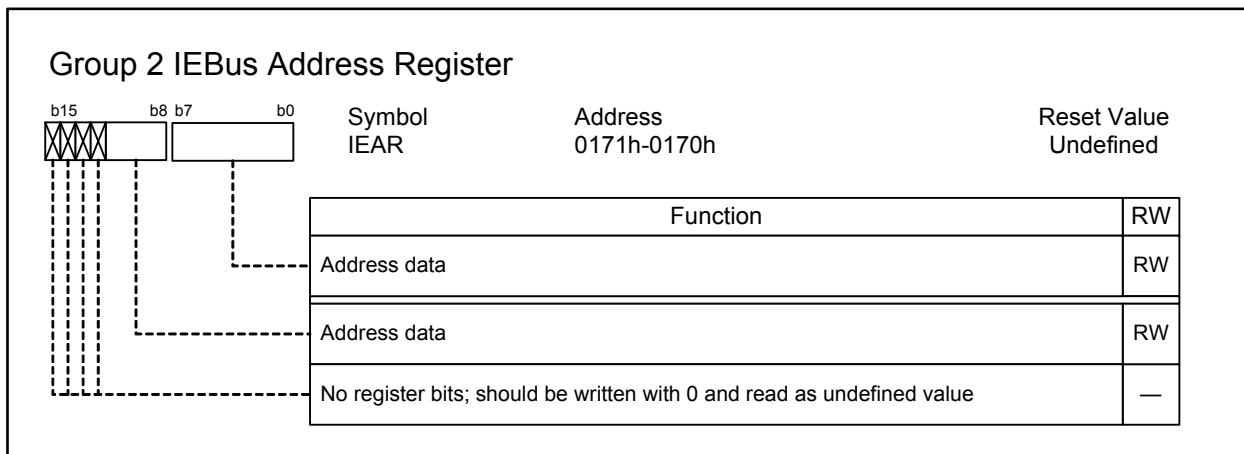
Group 2 IEBus Address Register

b15 b8 b7 b0

| Symbol | Address | Reset Value |
|---|---|---|
| IEAR | 0171h-0170h | Undefined |

| Function | RW |
|---|---|
| Address data | RW |
| Address data | RW |
| No register bits; should be written with 0 and read as undefined value | — |